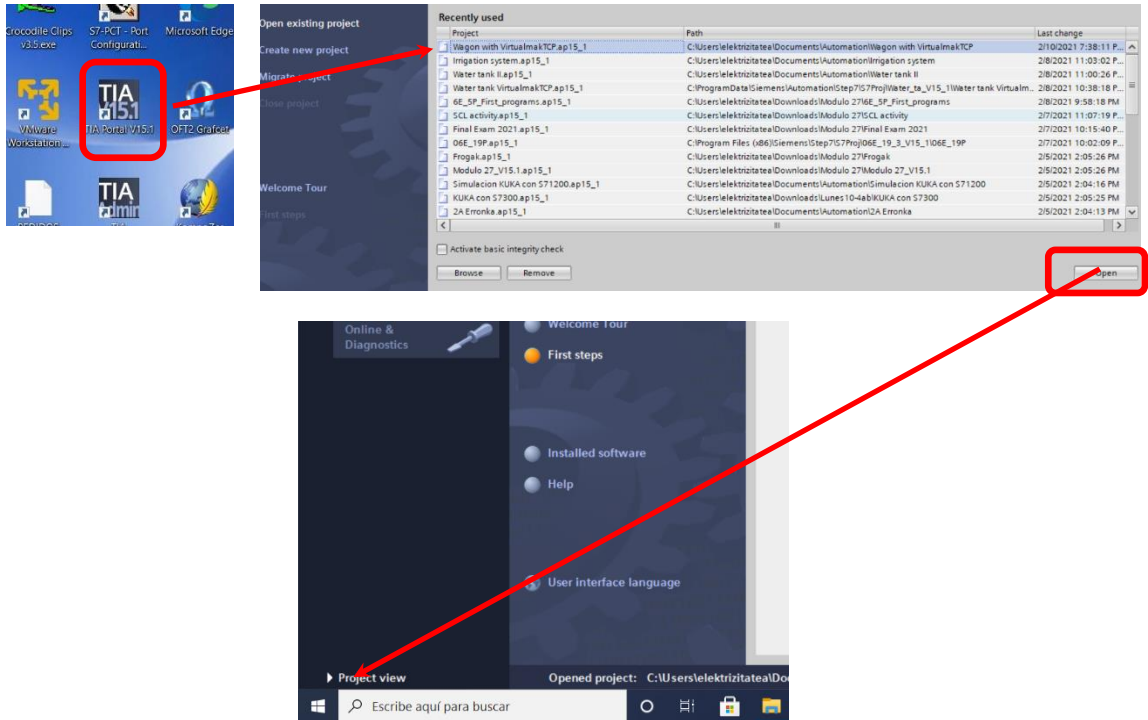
Crocodile Clips v3.5.exe

S7-PCT - Port Configurati...

Microsoft Edge

VMware Workstation ...

TIA V15.1

TIA Portal V15.1

OFT2 Grafcet

TIA Admin

Open existing project

Create new project

Migrate project

Close project

Welcome Tour

First steps

Recently used

| Project | Path | Last change |
|---|---|---|
| Wagon with VirtualmakTCP.ap15_1 | C:\Users\elektrizitatea\Documents\Automation\Wagon with VirtualmakTCP | 2/10/2021 7:38:11 P... |
| Irrigation system.ap15_1 | C:\Users\elektrizitatea\Documents\Automation\Irrigation system | 2/8/2021 11:03:02 P... |
| Water tank II.ap15_1 | C:\Users\elektrizitatea\Documents\Automation\Water tank II | 2/8/2021 11:00:26 P... |
| Water tank VirtualmakTCP.ap15_1 | C:\ProgramData\Siemens\Automation\Step7\S7Proj\Water_ta_V15_1\Water tank Virtualm... | 2/8/2021 10:38:18 P... |
| 6E_5P_First_programs.ap15_1 | C:\Users\elektrizitatea\Downloads\Modulo 27\6E_5P_First_programs | 2/8/2021 9:58:18 PM |
| SCL activity.ap15_1 | C:\Users\elektrizitatea\Downloads\Modulo 27\SCL activity | 2/7/2021 11:07:19 P... |
| Final Exam 2021.ap15_1 | C:\Users\elektrizitatea\Downloads\Modulo 27\Final Exam 2021 | 2/7/2021 10:15:40 P... |
| 06E_19P.ap15_1 | C:\Program Files (x86)\Siemens\Step7\S7Proj\06E_19_3_V15_1\06E_19P | 2/7/2021 10:02:09 P... |
| Frogak.ap15_1 | C:\Users\elektrizitatea\Downloads\Modulo 27\Frogak | 2/5/2021 2:05:26 PM |
| Modulo 27_V15.1.ap15_1 | C:\Users\elektrizitatea\Downloads\Modulo 27\Modulo 27_V15.1 | 2/5/2021 2:05:26 PM |
| Simulacion KUKA con S71200.ap15_1 | C:\Users\elektrizitatea\Documents\Automation\Simulacion KUKA con S71200 | 2/5/2021 2:04:16 PM |
| KUKA con S7300.ap15_1 | C:\Users\elektrizitatea\Downloads\Lunes10-4ab\KUKA con S7300 | 2/5/2021 2:05:25 PM |
| 2A Erronka.ap15_1 | C:\Users\elektrizitatea\Documents\Automation\2A Erronka | 2/5/2021 2:04:13 PM |

Activate basic integrity check

Browse

Remove

Open

Online & Diagnostics

Welcome Tour

First steps

Installed software

Help

User interface language

Project view

Opened project: C:\Users\elektrizitatea\Doc

Escribe aquí para buscar